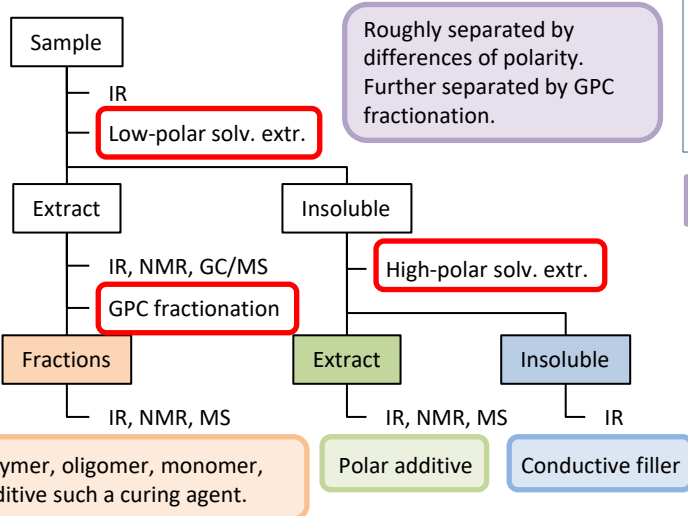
Sample

IR

Low-polar solv. extr.

Roughly separated by differences of polarity. Further separated by GPC fractionation.

Extract

Insoluble

IR, NMR, GC/MS

GPC fractionation

High-polar solv. extr.

Fractions

Extract

Insoluble

IR, NMR, MS

IR, NMR, MS

IR

ymer, oligomer, monomer, ditive such a curing agent.

Polar additive

Conductive filler